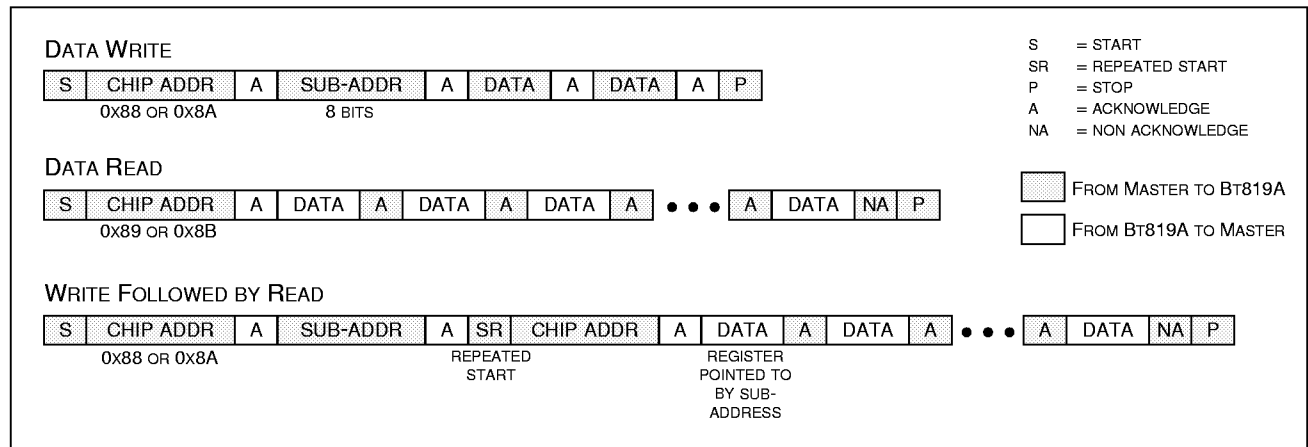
DATA WRITE

| S | CHIP ADDR | A | SUB-ADDR | A | DATA | A | DATA | A | P |
|---|---|---|---|---|---|---|---|---|---|

0x88 OR 0x8A
8 BITS

S = START
SR = REPEATED START
P = STOP
A = ACKNOWLEDGE
NA = NON ACKNOWLEDGE

DATA READ

| S | CHIP ADDR | A | DATA | A | DATA | A | DATA | A | • • • | A | DATA | NA | P |
|---|---|---|---|---|---|---|---|---|---|---|---|---|---|

0x89 OR 0x8B

FROM MASTER TO BT819A

FROM BT819A TO MASTER

WRITE FOLLOWED BY READ

| S | CHIP ADDR | A | SUB-ADDR | A | SR | CHIP ADDR | A | DATA | A | DATA | A | • • • | A | DATA | NA | P |
|---|---|---|---|---|---|---|---|---|---|---|---|---|---|---|---|---|

0x88 OR 0x8A
REPEATED START
REGISTER POINTED TO BY SUB-ADDRESS